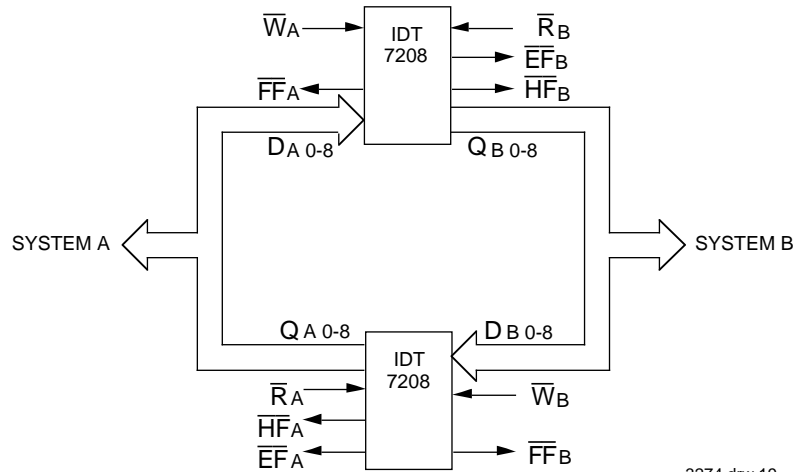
$\overline{W}_A$

IDT 7208

$\overline{R}_B$

$\overline{EF}_B$

$\overline{FF}_A$

$\overline{HF}_B$

$D_{A\ 0-8}$

$Q_{B\ 0-8}$

SYSTEM A

SYSTEM B

$Q_{A\ 0-8}$

$D_{B\ 0-8}$

IDT 7208

$\overline{R}_A$

$\overline{W}_B$

$\overline{HF}_A$

$\overline{EF}_A$

$\overline{FF}_B$

2674 drw 19